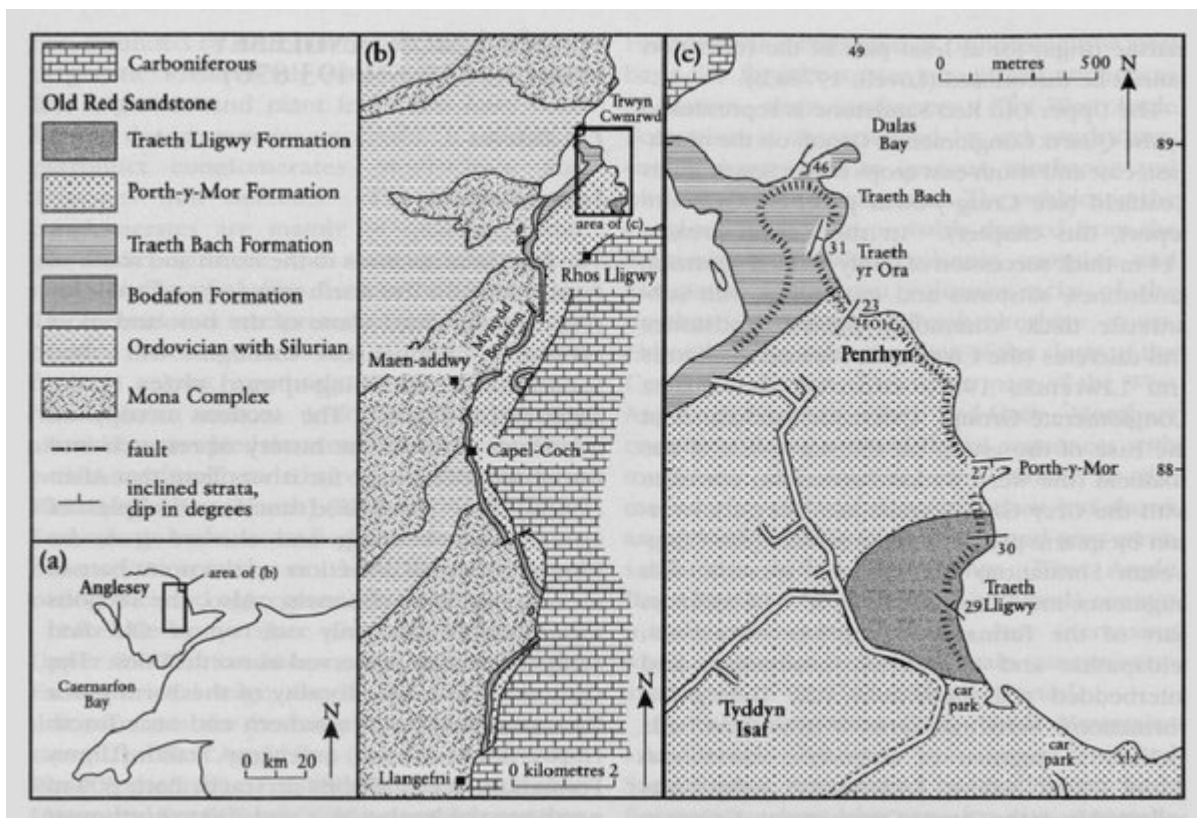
Carboniferous

Old Red Sandstone

Traeth Lligwy Formation

Porth-y-Mor Formation

Traeth Bach Formation

Bodafon Formation

Ordovician with Silurian

Mona Complex

fault

inclined strata, dip in degrees

(a)

Anglesey

area of (b)

Caernarfon Bay

N

0 km 20

(b)

Trwyn Cwmrwd

area of (c)

Rhos Lligwy

Mynydd Bodafon

Maen-addwy

Capel-Coch

Llangefni

0 kilometres 2

N

(c)

49

0 metres 500

N

89

Dulas Bay

46

Traeth Bach

31

Traeth yr Ora

23

Penrhyn

88

27

Porth-y-Mor

30

Traeth Lligwy

29

car park

car park

Tyddyn Isaf